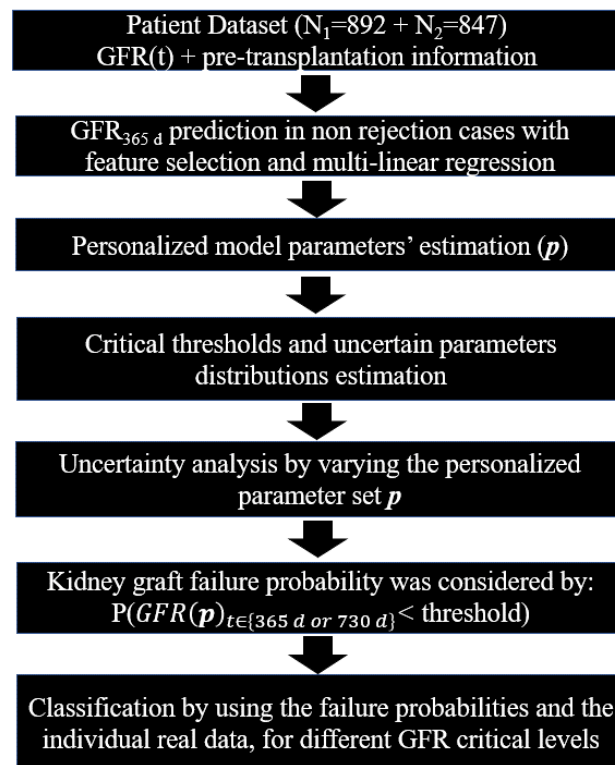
Patient Dataset ($N_1$=892 + $N_2$=847)
GFR(t) + pre-transplantation information

$GFR_{365\ d}$ prediction in non rejection cases with feature selection and multi-linear regression

Personalized model parameters' estimation ($\boldsymbol{p}$)

Critical thresholds and uncertain parameters distributions estimation

Uncertainty analysis by varying the personalized parameter set $\boldsymbol{p}$

Kidney graft failure probability was considered by:
$P(GFR(\boldsymbol{p})_{t\in\{365\ d\ or\ 730\ d\}} <$ threshold)

Classification by using the failure probabilities and the individual real data, for different GFR critical levels